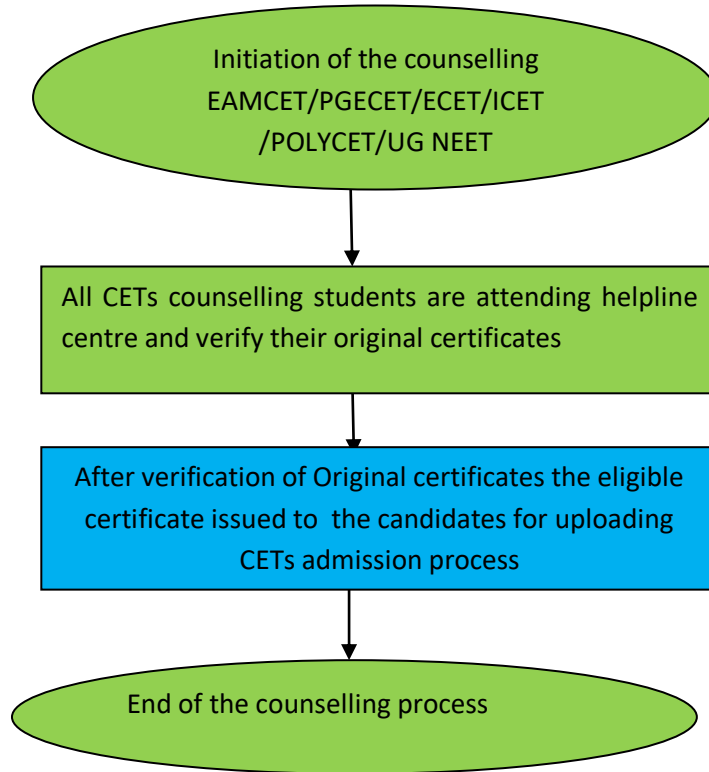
Initiation of the counselling EAMCET/PGECET/ECET/ICET /POLYCET/UG NEET

All CETs counselling students are attending helpline centre and verify their original certificates

After verification of Original certificates the eligible certificate issued to the candidates for uploading CETs admission process

End of the counselling process